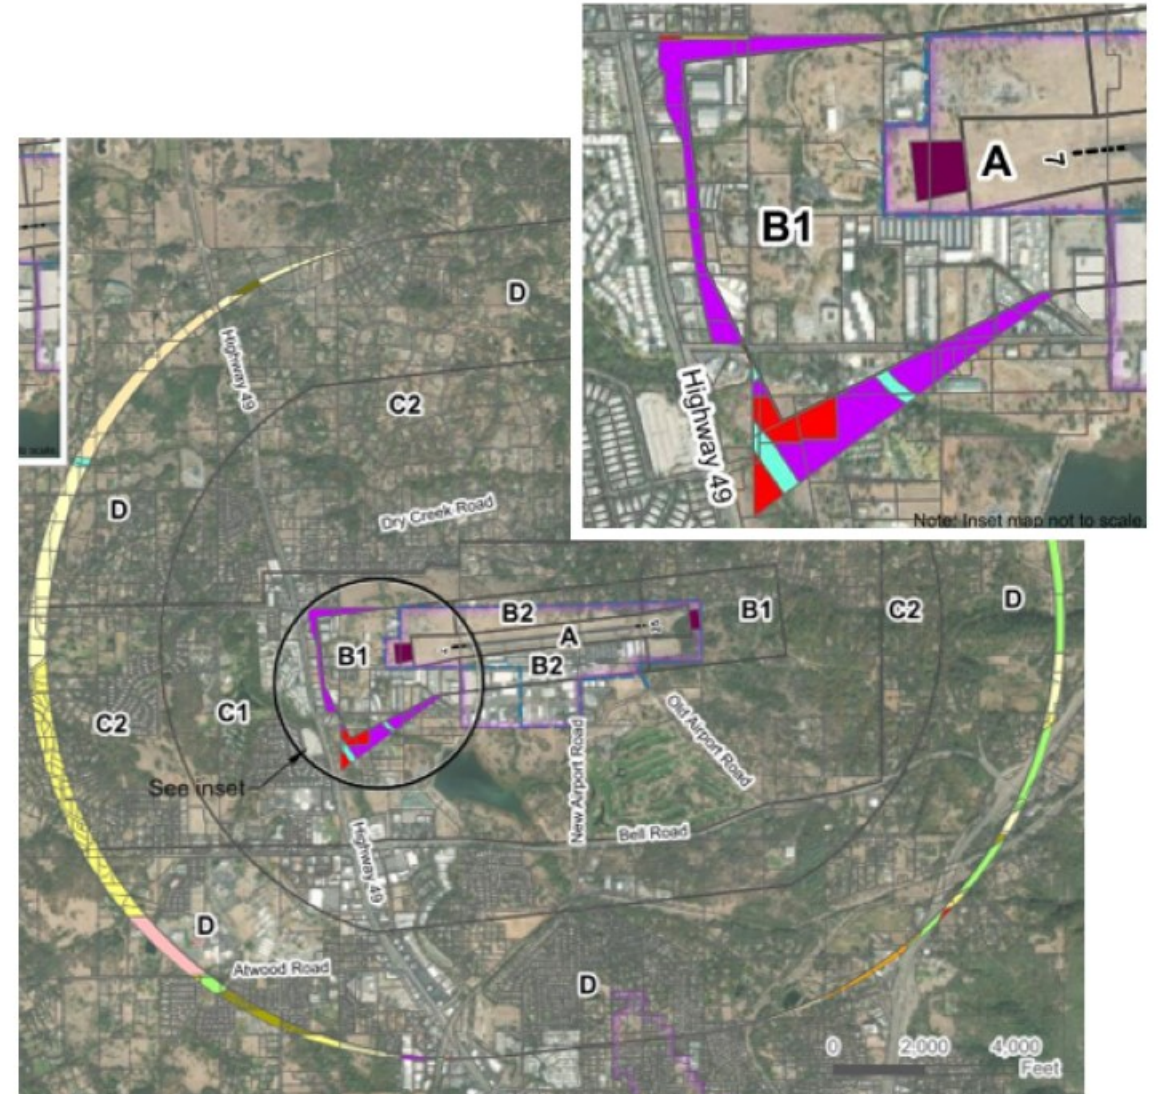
A
7
B1
Highway 49
Note: Inset map not to scale.

D
Highway 49
C2
D
Dry Creek Road
B2
B1
C2
D
A
B1
B2
C2
C1
New Airport Road
Old Airport Road
See inset
Highway 49
Bell Road
D
Atwood Road
D
0 2,000 4,000
Feet